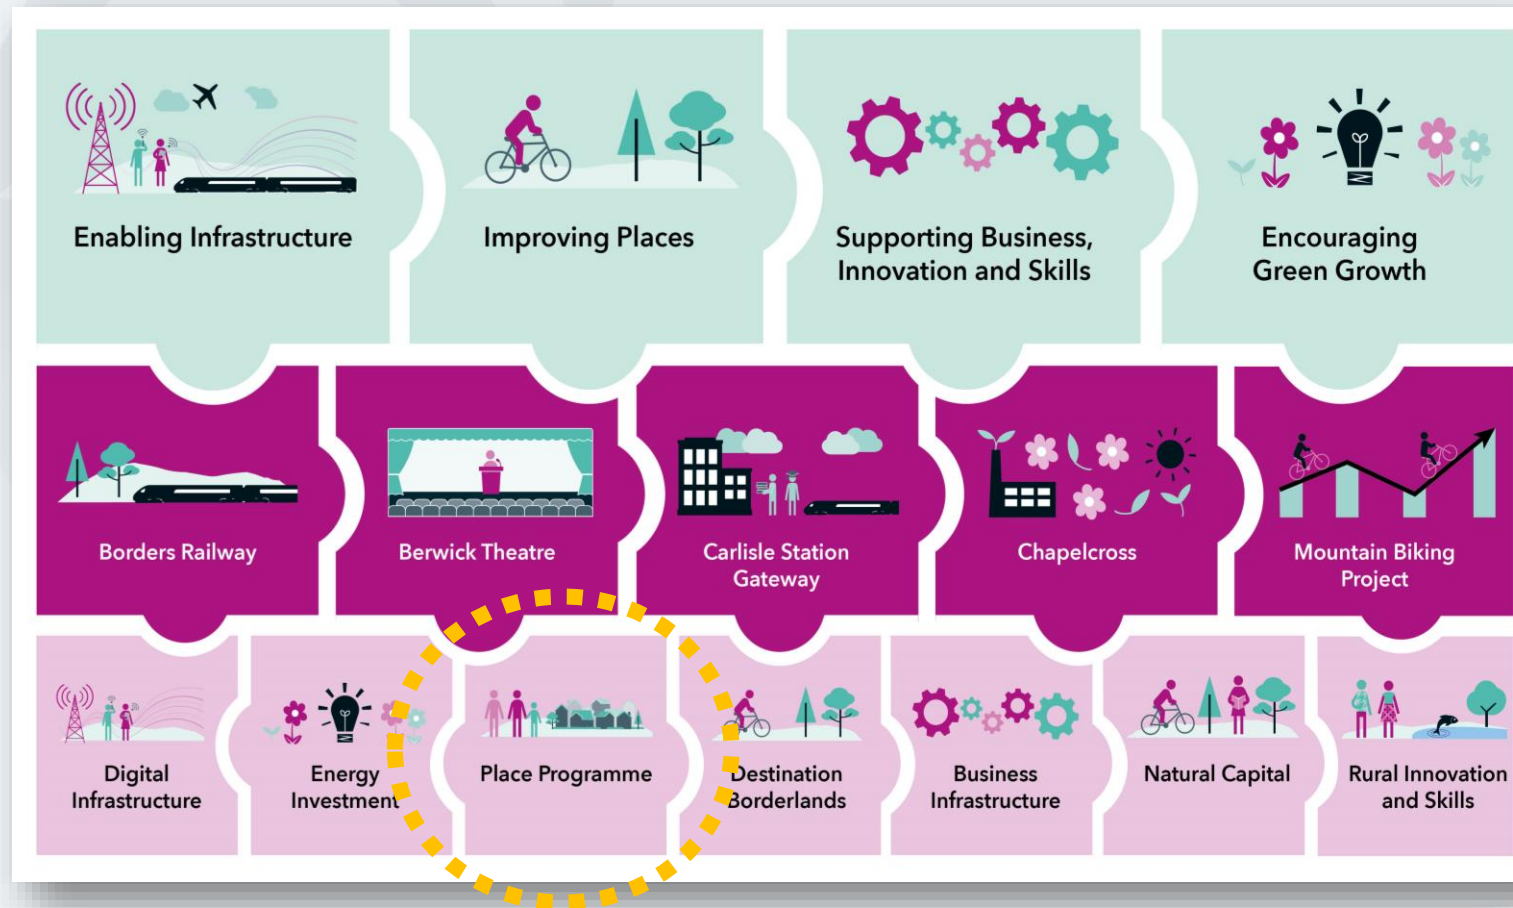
Enabling Infrastructure

Improving Places

Supporting Business, Innovation and Skills

Encouraging Green Growth

Borders Railway

Berwick Theatre

Carlisle Station Gateway

Chapelcross

Mountain Biking Project

Digital Infrastructure

Energy Investment

Place Programme

Destination Borderlands

Business Infrastructure

Natural Capital

Rural Innovation and Skills